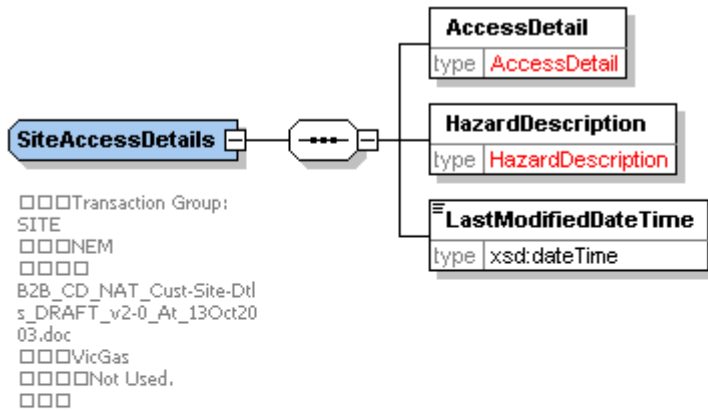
SiteAccessDetails

□□□Transaction Group: SITE
□□□NEM
□□□□ B2B_CD_NAT_Cust-Site-Dtls_DRAFT_v2-0_At_13Oct2003.doc
□□□VicGas
□□□□Not Used.
□□□

AccessDetail
type AccessDetail

HazardDescription
type HazardDescription

LastModifiedDateTime
type xsd:dateTime